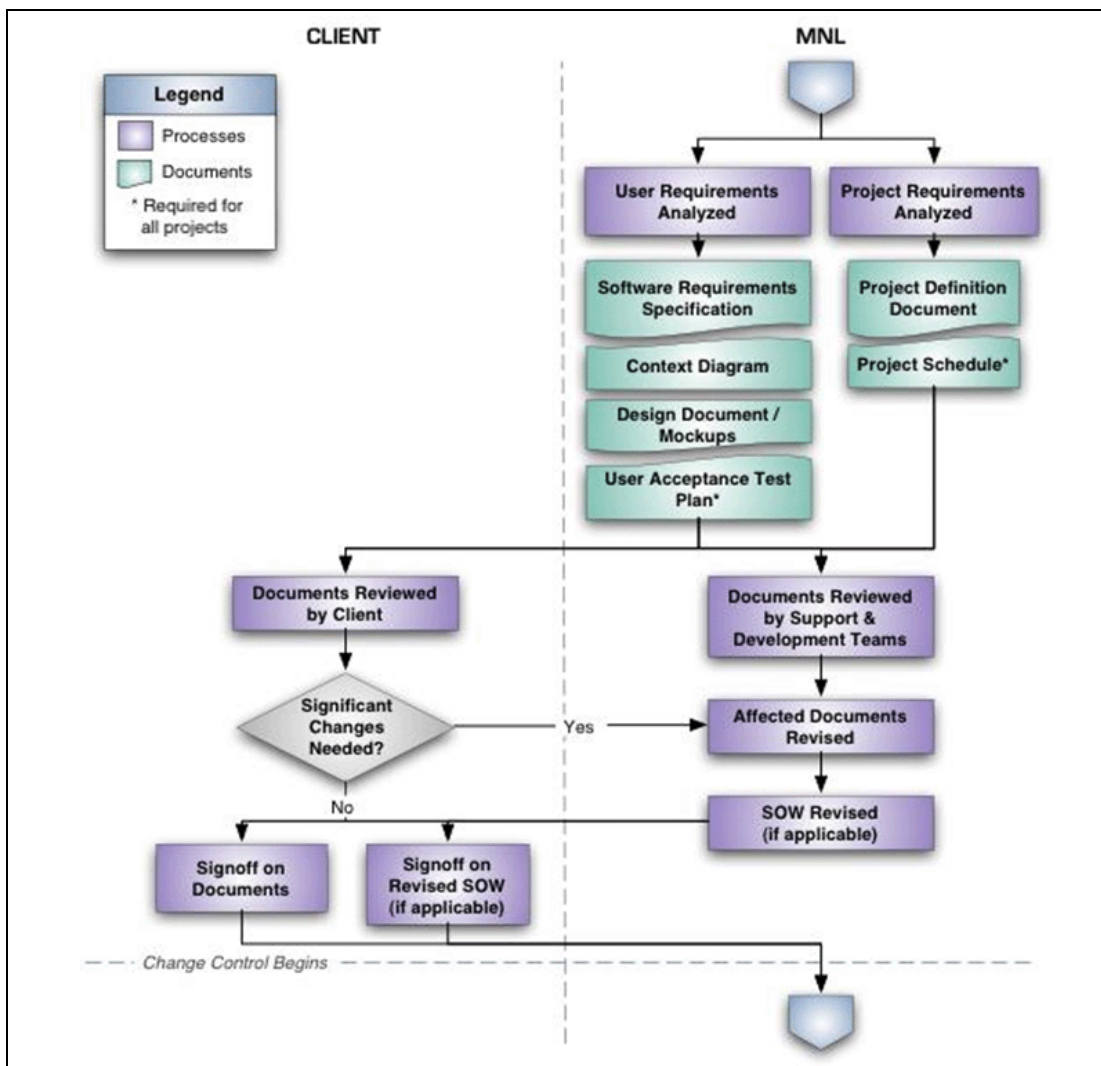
CLIENT

MNL

Legend

Processes

Documents

* Required for all projects

User Requirements Analyzed

Project Requirements Analyzed

Software Requirements Specification

Context Diagram

Design Document / Mockups

User Acceptance Test Plan*

Project Definition Document

Project Schedule*

Documents Reviewed by Client

Documents Reviewed by Support & Development Teams

Significant Changes Needed?

Yes

Affected Documents Revised

No

SOW Revised (if applicable)

Signoff on Documents

Signoff on Revised SOW (if applicable)

Change Control Begins